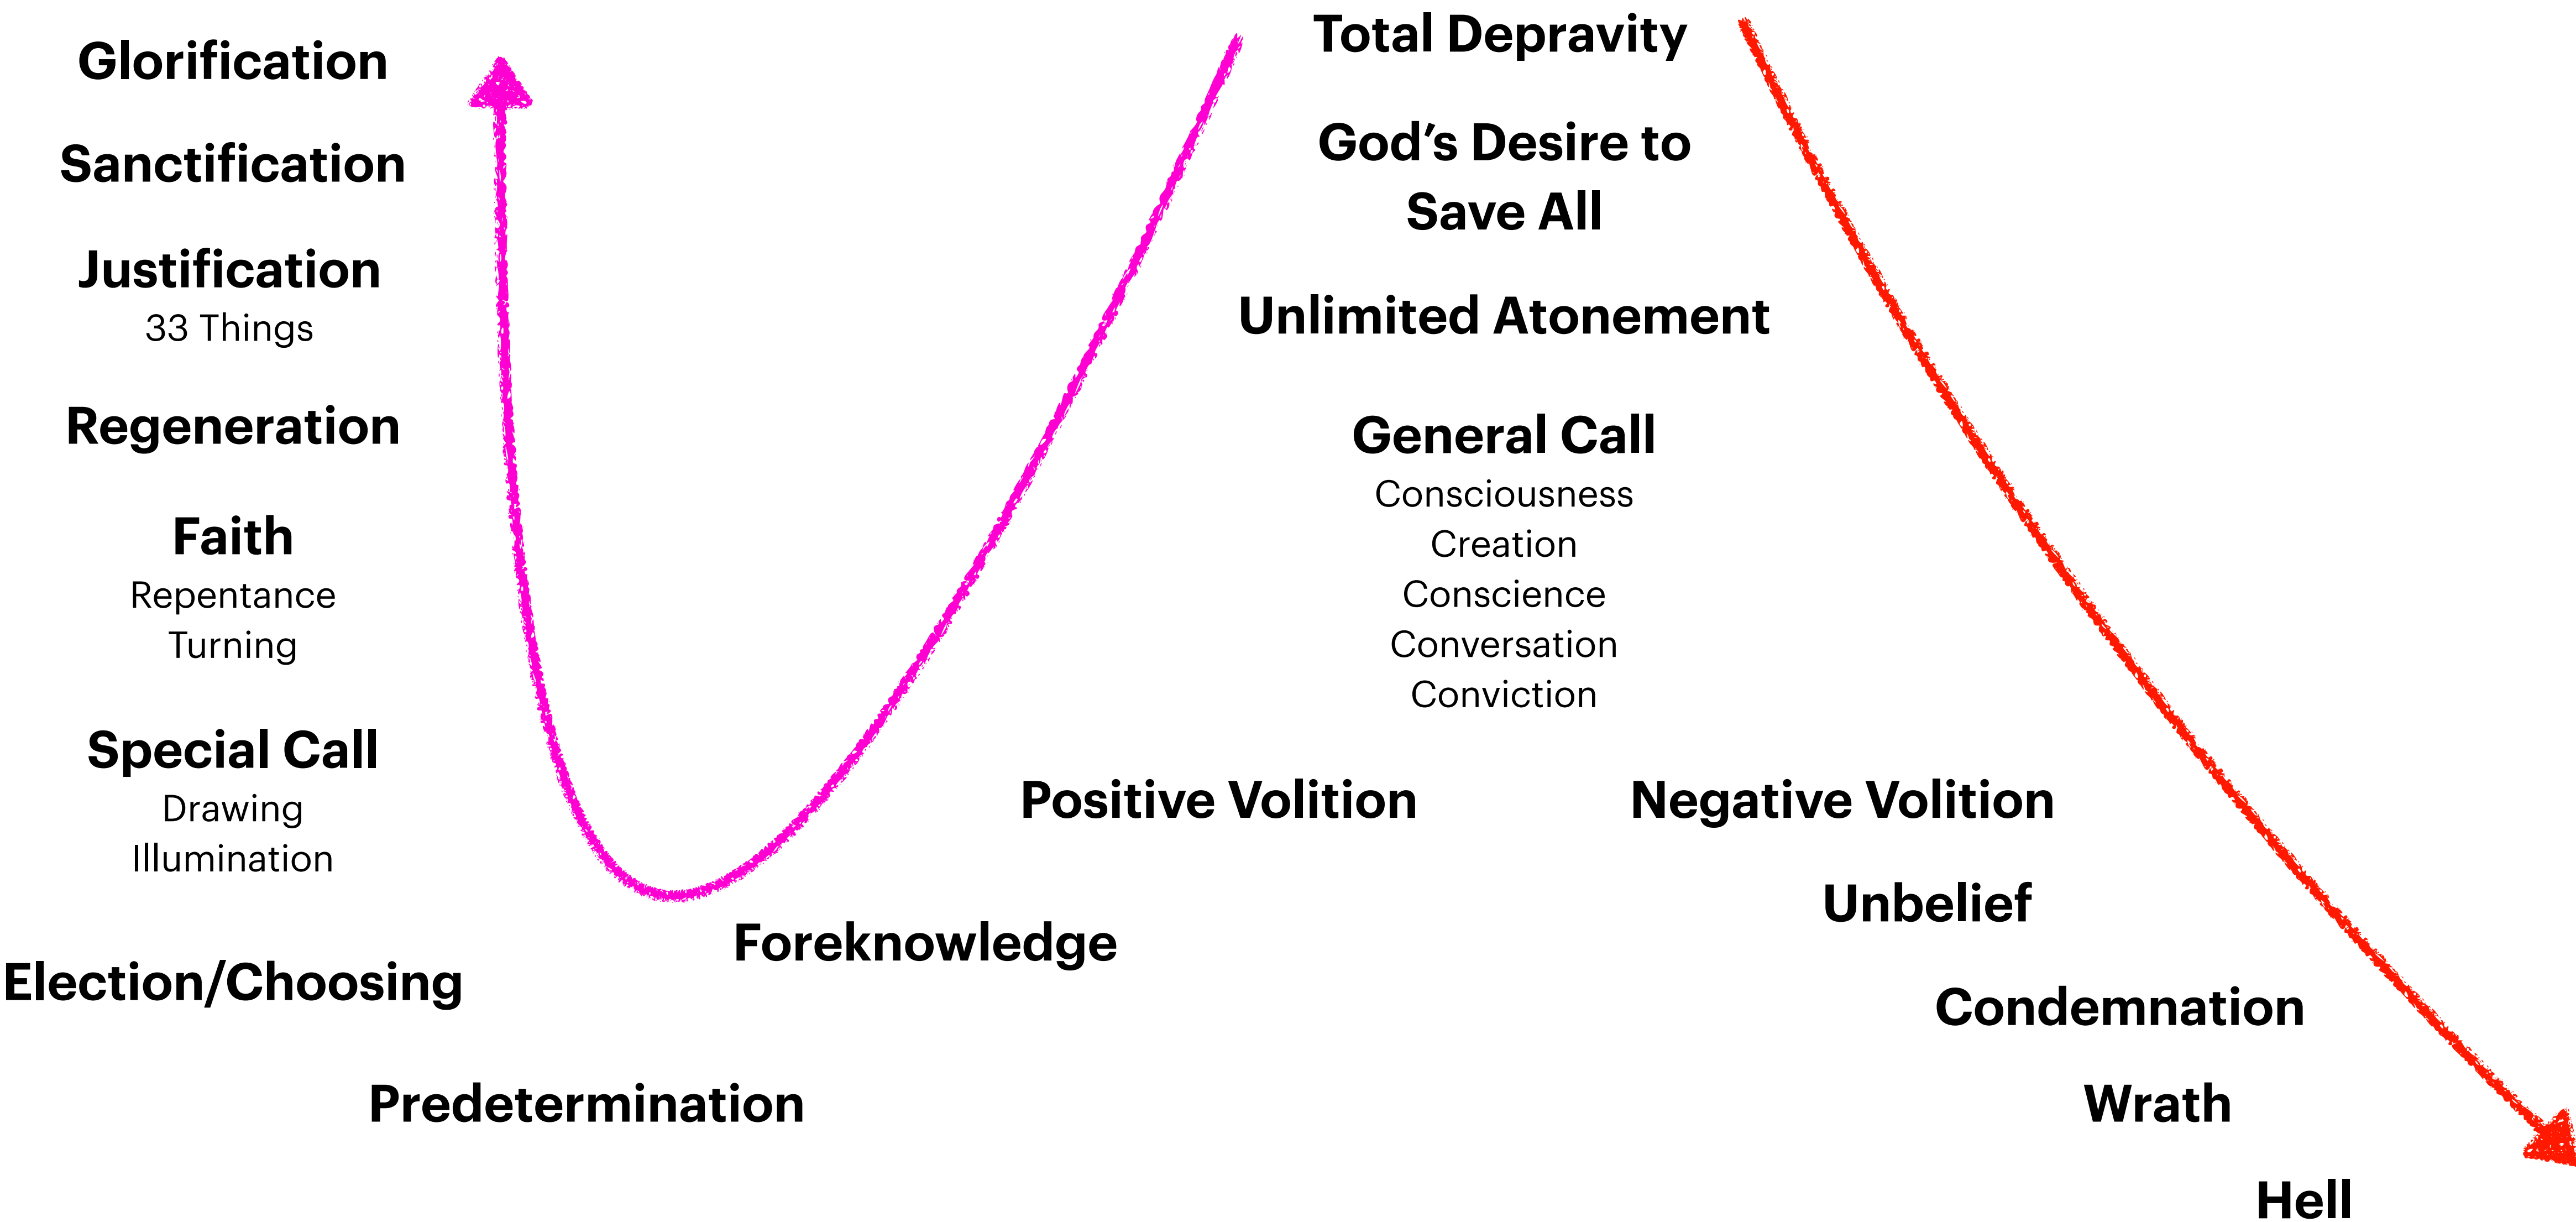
Total Depravity

God's Desire to Save All

Unlimited Atonement

General Call
Consciousness
Creation
Conscience
Conversation
Conviction

Positive Volition

Foreknowledge

Predetermination

Election/Choosing

Special Call
Drawing
Illumination

Faith
Repentance
Turning

Regeneration

Justification
33 Things

Sanctification

Glorification

Negative Volition

Unbelief

Condemnation

Wrath

Hell